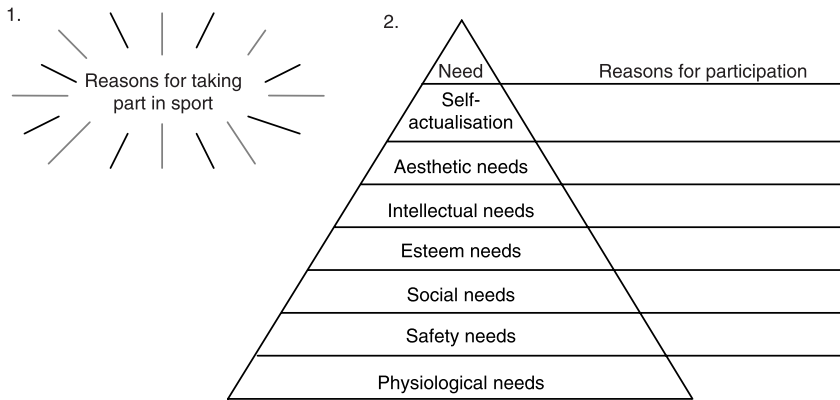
1.

Reasons for taking part in sport

2.

| Need | Reasons for participation |
|---|---|
| Self-actualisation | |
| Aesthetic needs | |
| Intellectual needs | |
| Esteem needs | |
| Social needs | |
| Safety needs | |
| Physiological needs | |